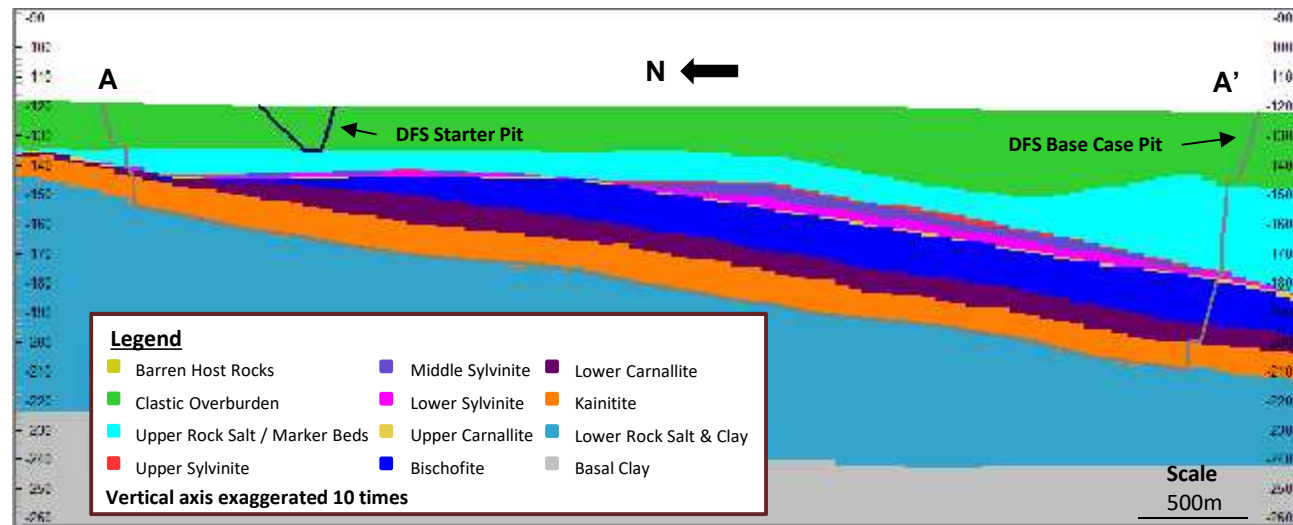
N

A

A'

DFS Starter Pit

DFS Base Case Pit

-90
-100
-110
-120
-130
-140
-150
-160
-170
-180
-190
-200
-210
-220
-230
-240
-250
-260

-90
-100
-110
-120
-130
-140
-150
-160
-170
-180
-190
-200
-210
-220
-230
-240
-250
-260

Legend

Barren Host Rocks
Clastic Overburden
Upper Rock Salt / Marker Beds
Upper Sylvinite
Middle Sylvinite
Lower Sylvinite
Upper Carnallite
Bischofite
Lower Carnallite
Kainitite
Lower Rock Salt & Clay
Basal Clay

Vertical axis exaggerated 10 times

Scale
500m